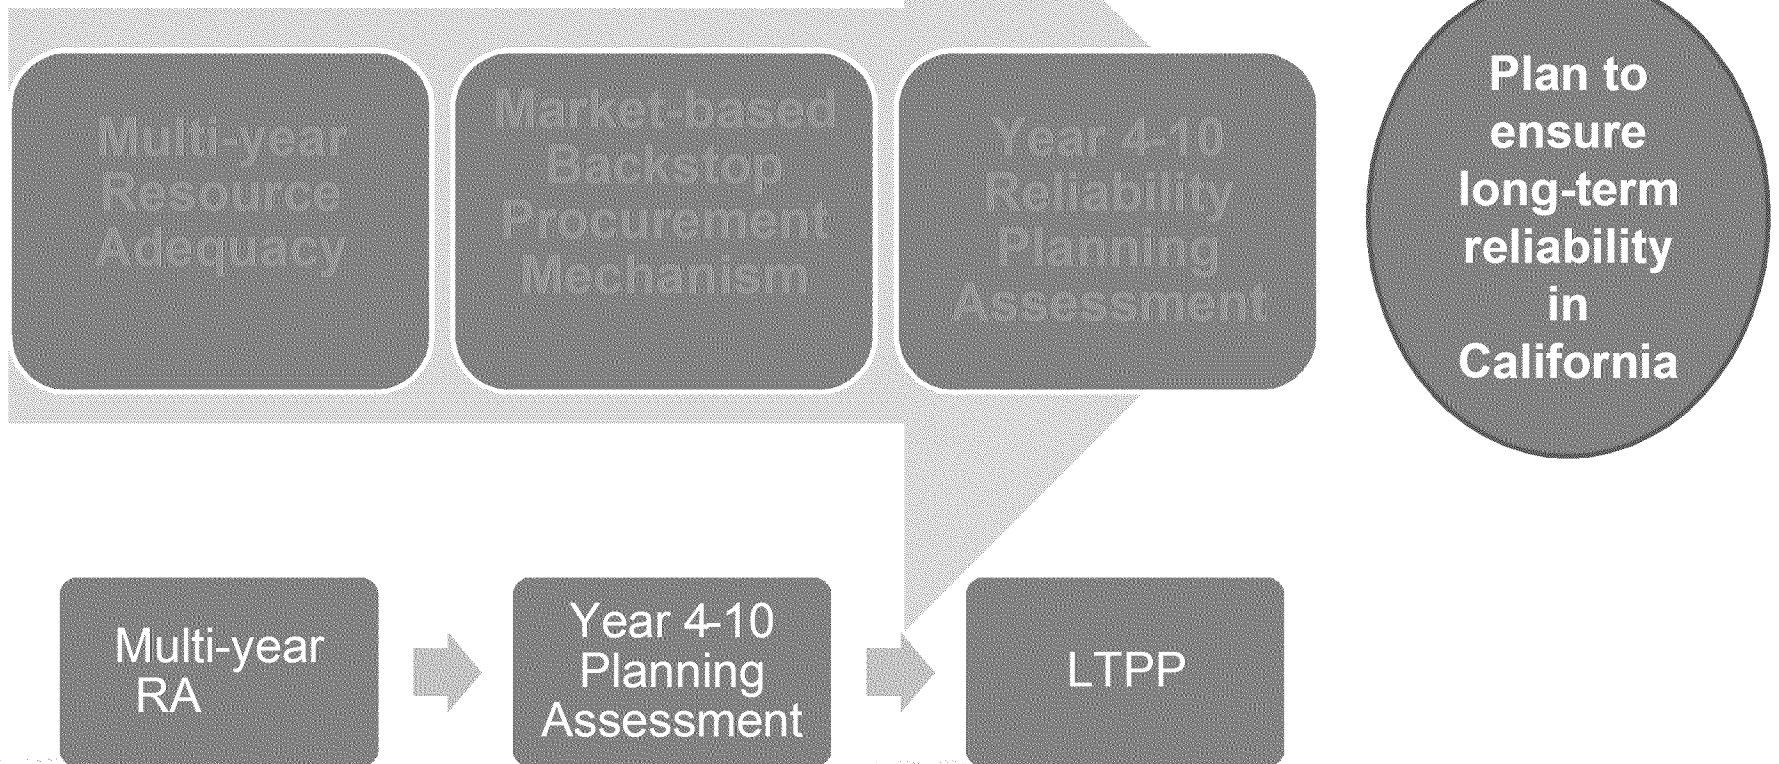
Multi-year Resource Adequacy

Market-based Backstop Procurement Mechanism

Year 4-10 Reliability Planning Assessment

Plan to ensure long-term reliability in California

Multi-year RA

Year 4-10 Planning Assessment

LTPP